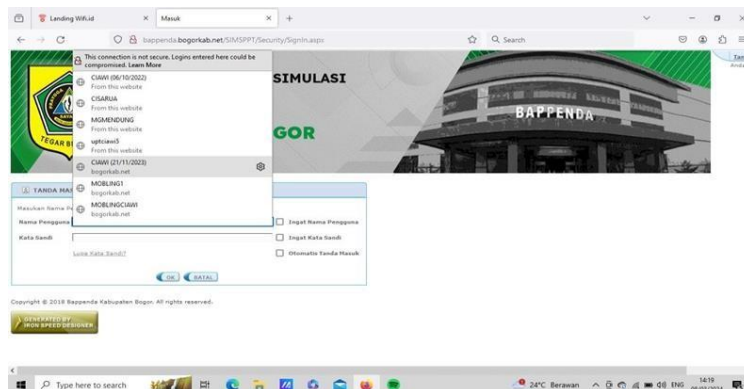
Landing Wifi.id
Masuk
bappenda.bogorkab.net/SIMSPPT/Security/SignIn.aspx
Search

This connection is not secure. Logins entered here could be compromised. Learn More
CIAWI (06/10/2022)
From this website
CISARUA
From this website
MGMENDUNG
From this website
uptciawi3
From this website
CIAWI (21/11/2023)
bogorkab.net
MOBLING1
bogorkab.net
MOBLINGCIAWI
bogorkab.net

SIMULASI
GOR
BAPPENDA
TEGAR B
Tan
Anda

TANDA MA
Masukan Nama Pe
Nama Pengguna
Kata Sandi
Lupa Kata Sandi?
Ingat Nama Pengguna
Ingat Kata Sandi
Otomatis Tanda Masuk
OK
BATAL

Copyright © 2016 Bappenda Kabupaten Bogor. All rights reserved.
GENERATED BY IRON SPEED DESIGNER

Type here to search
24°C Berawan
ENG
14:19